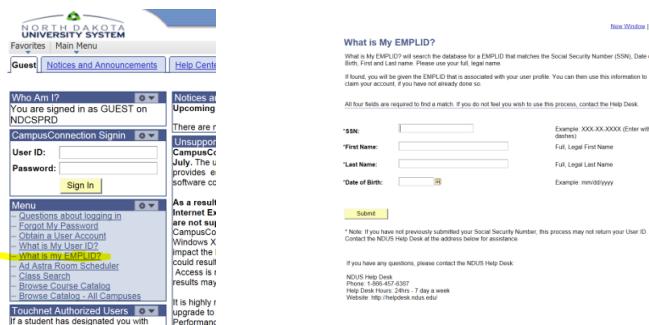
NORTH DAKOTA
UNIVERSITY SYSTEM

Favorites | Main Menu

Guest | Notices and Announcements | Help Cente

Who Am I?
You are signed in as GUEST on NDCSPRD

CampusConnection Signin
User ID:
Password:
Sign In

Menu
- Questions about logging in
- Forgot My Password
- Obtain a User Account
- What is My User ID?
- What is my EMPLID?
- Ad Astra Room Scheduler
- Class Search
- Browse Course Catalog
- Browse Catalog - All Campuses

Touchnet Authorized Users
If a student has designated you with

Notices a
Upcoming
There are n

Unsuppor
CampusCo
July. The u
provides e
software co

As a result
Internet Ex
are not sup
CampusCo
Windows X
impact the
could result
Access is n
results may

It is highly r
upgrade to
Performanc

New Window |

What is My EMPLID?

What is My EMPLID? will search the database for a EMPLID that matches the Social Security Number (SSN), Date o Birth, First and Last name. Please use your full, legal name.

If found, you will be given the EMPLID that is associated with your user profile. You can then use this information to claim your account, if you have not already done so.

All four fields are required to find a match. If you do not feel you wish to use this process, contact the Help Desk.

*SSN: Example: XXX-XX-XXXX (Enter wit dashes)

*First Name: Full, Legal First Name

*Last Name: Full, Legal Last Name

*Date of Birth: Example: mm/dd/yyyy

Submit

* Note: If you have not previously submitted your Social Security Number, this process may not return your User ID. Contact the NDUS Help Desk at the address below for assistance.

If you have any questions, please contact the NDUS Help Desk:

NDUS Help Desk
Phone: 1-866-457-6387
Help Desk Hours: 24hrs - 7 day a week
Website: http://helpdesk.ndus.edu/